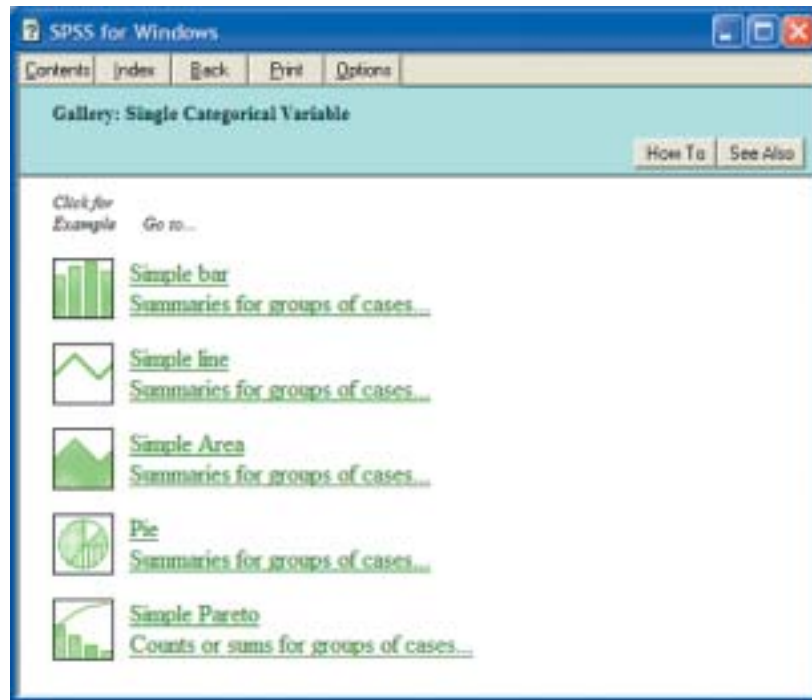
SPSS for Windows

Contents Index Back Print Options

Gallery: Single Categorical Variable

How To See Also

Click for Example Go to...

Simple bar
Summaries for groups of cases...

Simple line
Summaries for groups of cases...

Simple Area
Summaries for groups of cases...

Pie
Summaries for groups of cases...

Simple Pareto
Counts or sums for groups of cases...